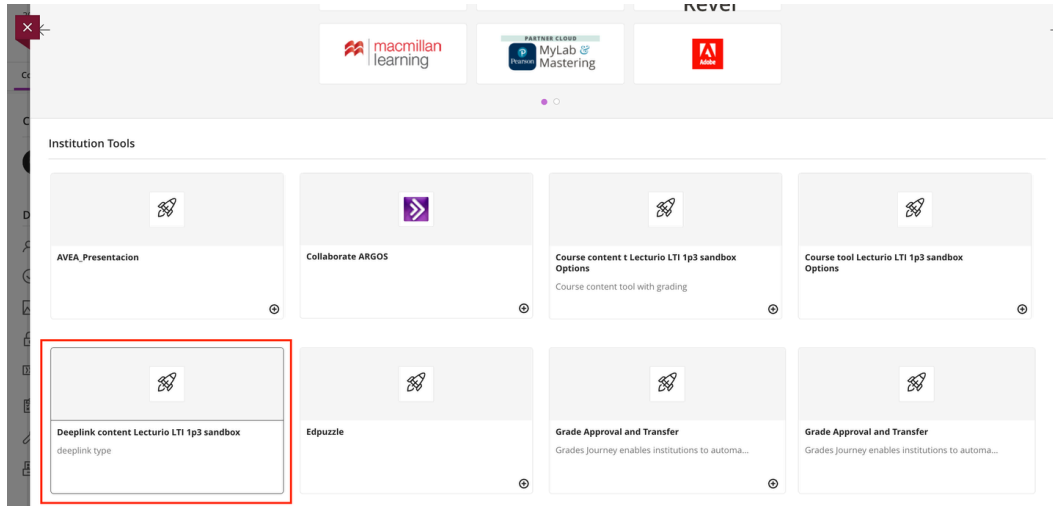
Revel

macmillan learning

PARTNER CLOUD
Pearson MyLab & Mastering

Adobe

Institution Tools

AVEA_Presentacion

Collaborate ARGOS

Course content t Lecturio LTI 1p3 sandbox Options
Course content tool with grading

Course tool Lecturio LTI 1p3 sandbox Options

Deeplink content Lecturio LTI 1p3 sandbox
deeplink type

Edpuzzle

Grade Approval and Transfer
Grades Journey enables institutions to automa...

Grade Approval and Transfer
Grades Journey enables institutions to automa...